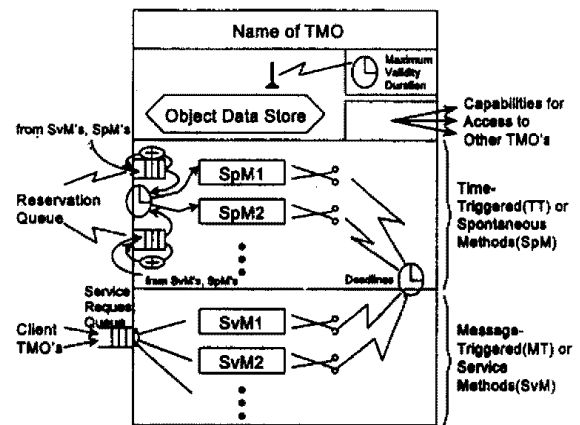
Name of TMO

Maximum Validity Duration

Object Data Store

Capabilities for Access to Other TMO's

from SvM's, SpM's

Reservation Queue

SpM1

SpM2

from SvM's, SpM's

Deadlines

Time-Triggered(TT) or Spontaneous Methods(SpM)

Service Request Queues

Client TMO's

SvM1

SvM2

Message-Triggered(MT) or Service Methods(SvM)